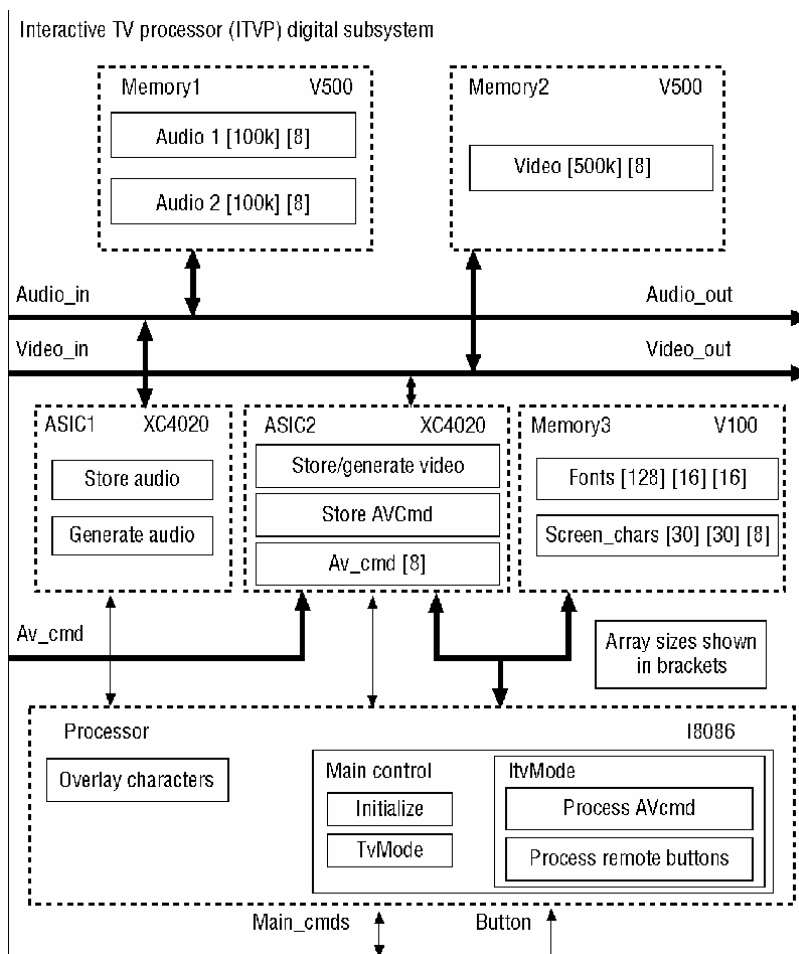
Interactive TV processor (ITVP) digital subsystem

Memory1 V500

Audio 1 [100k] [8]

Audio 2 [100k] [8]

Memory2 V500

Video [500k] [8]

Audio_in

Audio_out

Video_in

Video_out

ASIC1 XC4020

Store audio

Generate audio

ASIC2 XC4020

Store/generate video

Store AVCmd

Av_cmd [8]

Memory3 V100

Fonts [128] [16] [16]

Screen_chars [30] [30] [8]

Av_cmd

Array sizes shown in brackets

Processor

I8086

Overlay characters

Main control

Initialize

TvMode

ItvMode

Process AVcmd

Process remote buttons

Main_cmds

Button